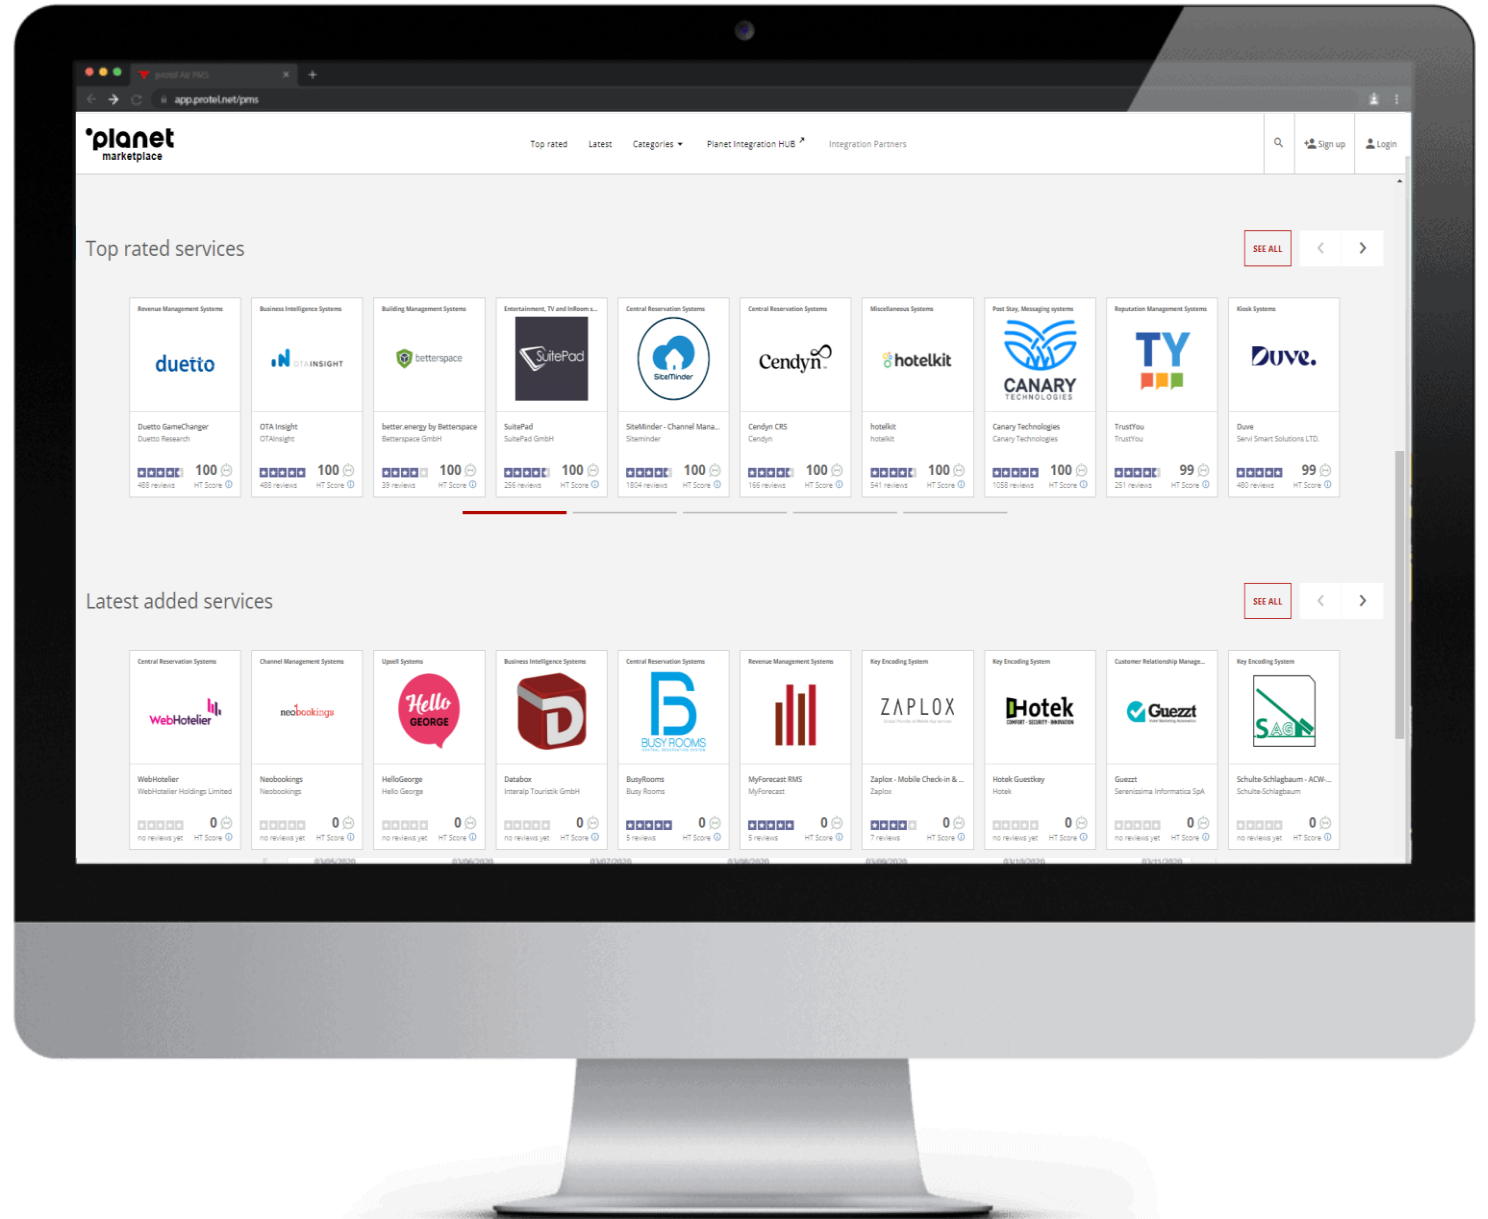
protel Air PMS
app.protel.net/pms

planet marketplace

Top rated Latest Categories Planet Integration HUB Integration Partners

Sign up Login

Top rated services

SEE ALL

Revenue Management Systems
duetto
Duetto GameChanger
Duetto Research
100
488 reviews HT Score

Business Intelligence Systems
OTA INSIGHT
OTA Insight
OTAInsight
100
488 reviews HT Score

Building Management Systems
betterspace
better.energy by Betterspace
Betterspace GmbH
100
39 reviews HT Score

Entertainment, TV and InRoom s...
SuitePad
SuitePad
SuitePad GmbH
100
256 reviews HT Score

Central Reservation Systems
SiteMinder
SiteMinder - Channel Mana...
Siteminder
100
1804 reviews HT Score

Central Reservation Systems
Cendyn
Cendyn CRS
Cendyn
100
166 reviews HT Score

Miscellaneous Systems
hotelkit
hotelkit
hotelkit
100
541 reviews HT Score

Post Stay, Messaging systems
CANARY TECHNOLOGIES
Canary Technologies
Canary Technologies
100
1058 reviews HT Score

Reputation Management Systems
TY
TrustYou
TrustYou
99
251 reviews HT Score

Kiosk Systems
Duve.
Duve
Servi Smart Solutions LTD.
99
480 reviews HT Score

Latest added services

SEE ALL

Central Reservation Systems
WebHotelier
WebHotelier
WebHotelier Holdings Limited
0
no reviews yet HT Score

Channel Management Systems
neobookings
Neobookings
Neobookings
0
no reviews yet HT Score

Upsell Systems
Hello GEORGE
HelloGeorge
Hello George
0
no reviews yet HT Score

Business Intelligence Systems
Databox
Interalp Touristik GmbH
0
no reviews yet HT Score

Central Reservation Systems
BUSY ROOMS
BusyRooms
Busy Rooms
0
5 reviews HT Score

Revenue Management Systems
MyForecast RMS
MyForecast
0
5 reviews HT Score

Key Encoding System
ZAPLOX
Zaplox - Mobile Check-in & ...
Zaplox
0
7 reviews HT Score

Key Encoding System
Hotek
Hotek Guestkey
Hotek
0
no reviews yet HT Score

Customer Relationship Manage...
Guezzt
Guezzt
Serenissima Informatica SpA
0
no reviews yet HT Score

Key Encoding System
SAG
Schulte-Schlagbaum - ACW-...
Schulte-Schlagbaum
0
no reviews yet HT Score